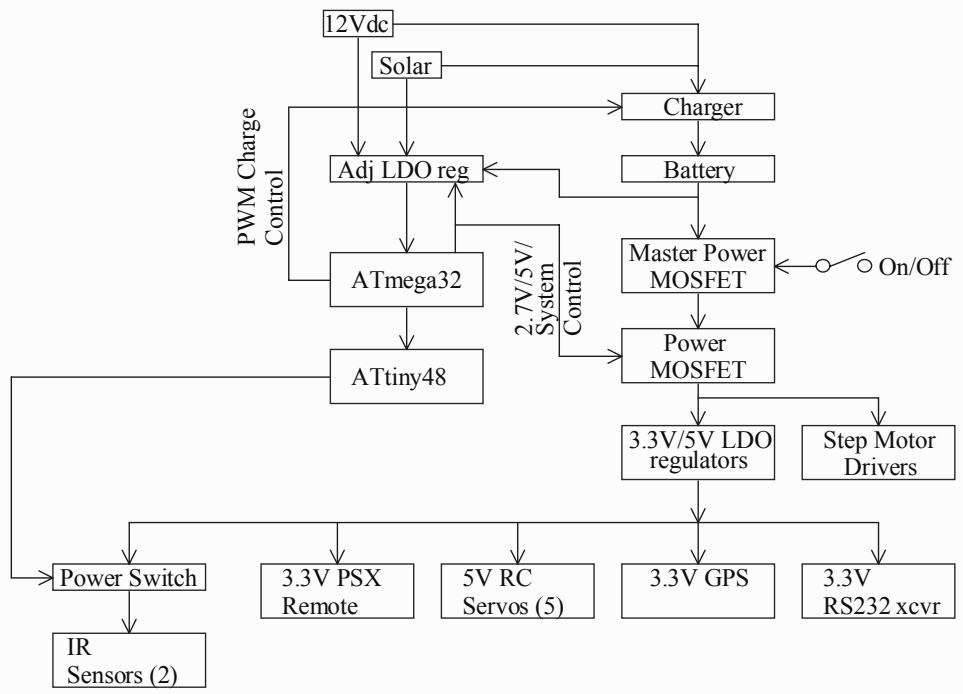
12Vdc

Solar

Charger

PWM Charge Control

Adj LDO reg

Battery

Master Power MOSFET

On/Off

ATmega32

2.7V/5V/ System Control

Power MOSFET

ATtiny48

3.3V/5V LDO regulators

Step Motor Drivers

Power Switch

3.3V PSX Remote

5V RC Servos (5)

3.3V GPS

3.3V RS232 xcvr

IR Sensors (2)